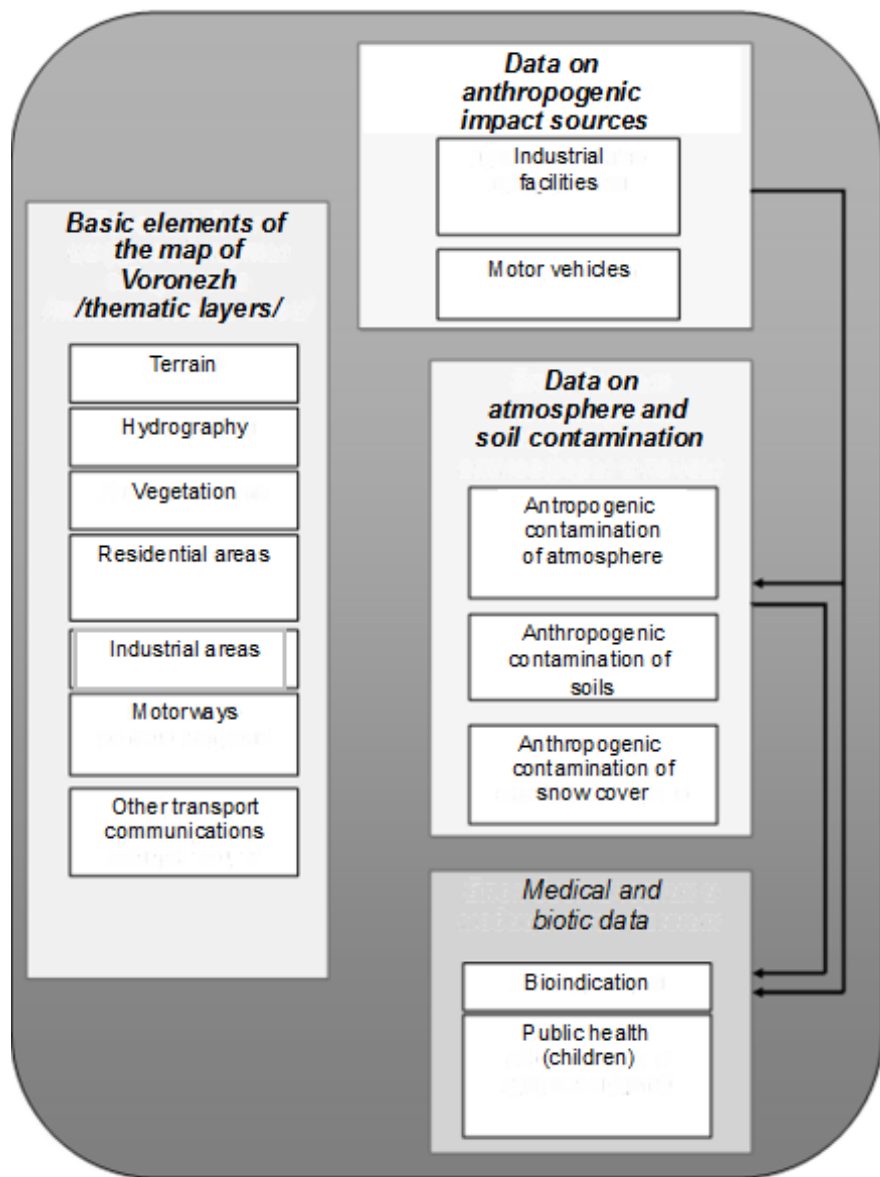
Basic elements of the map of Voronezh /thematic layers/

Terrain

Hydrography

Vegetation

Residential areas

Industrial areas

Motorways

Other transport communications

Data on anthropogenic impact sources

Industrial facilities

Motor vehicles

Data on atmosphere and soil contamination

Antropogenic contamination of atmosphere

Anthropogenic contamination of soils

Anthropogenic contamination of snow cover

Medical and biotic data

Bioindication

Public health (children)